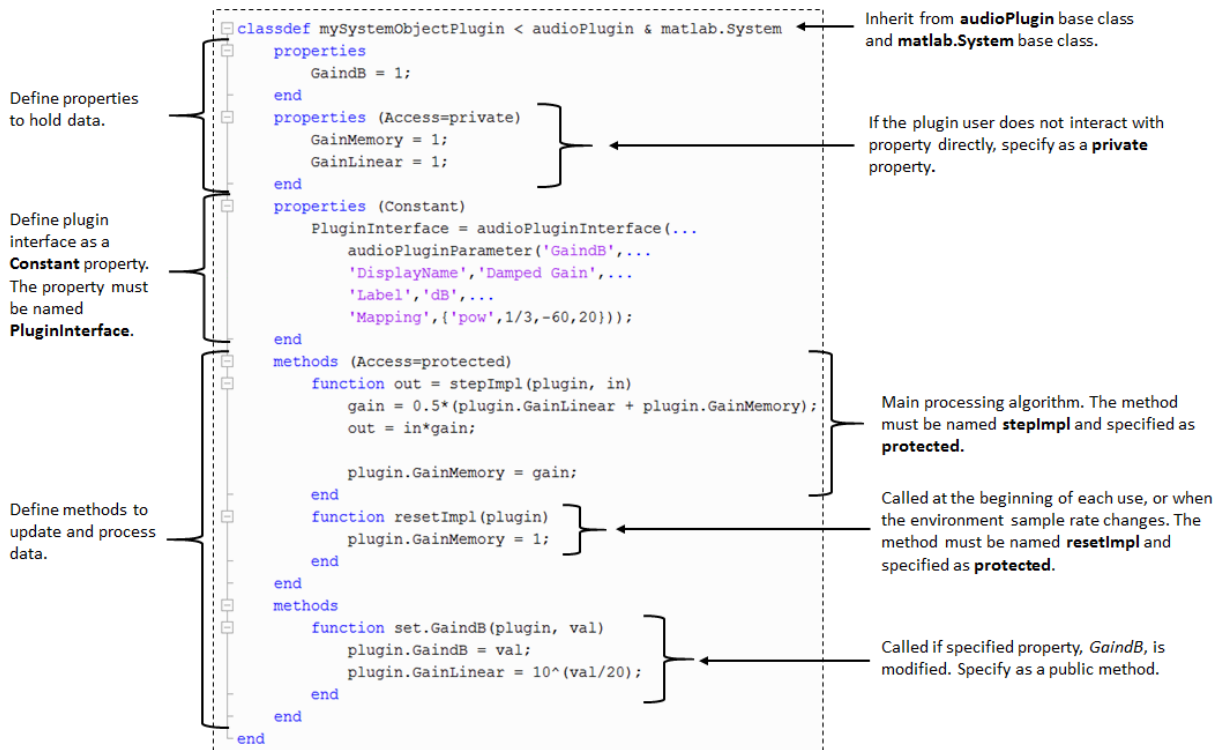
classdef mySystemObjectPlugin < audioPlugin & matlab.System
    properties
        GaindB = 1;
    end
    properties (Access=private)
        GainMemory = 1;
        GainLinear = 1;
    end
    properties (Constant)
        PluginInterface = audioPluginInterface(...
            audioPluginParameter('GaindB',...
            'DisplayName','Damped Gain',...
            'Label','dB',...
            'Mapping',{'pow',1/3,-60,20}));
    end
    methods (Access=protected)
        function out = stepImpl(plugin, in)
            gain = 0.5*(plugin.GainLinear + plugin.GainMemory);
            out = in*gain;

            plugin.GainMemory = gain;
        end
        function resetImpl(plugin)
            plugin.GainMemory = 1;
        end
    end
    methods
        function set.GaindB(plugin, val)
            plugin.GaindB = val;
            plugin.GainLinear = 10^(val/20);
        end
    end
end

Inherit from audioPlugin base class and matlab.System base class.

Define properties to hold data.

If the plugin user does not interact with property directly, specify as a private property.

Define plugin interface as a Constant property. The property must be named PluginInterface.

Main processing algorithm. The method must be named stepImpl and specified as protected.

Define methods to update and process data.

Called at the beginning of each use, or when the environment sample rate changes. The method must be named resetImpl and specified as protected.

Called if specified property, GaindB, is modified. Specify as a public method.